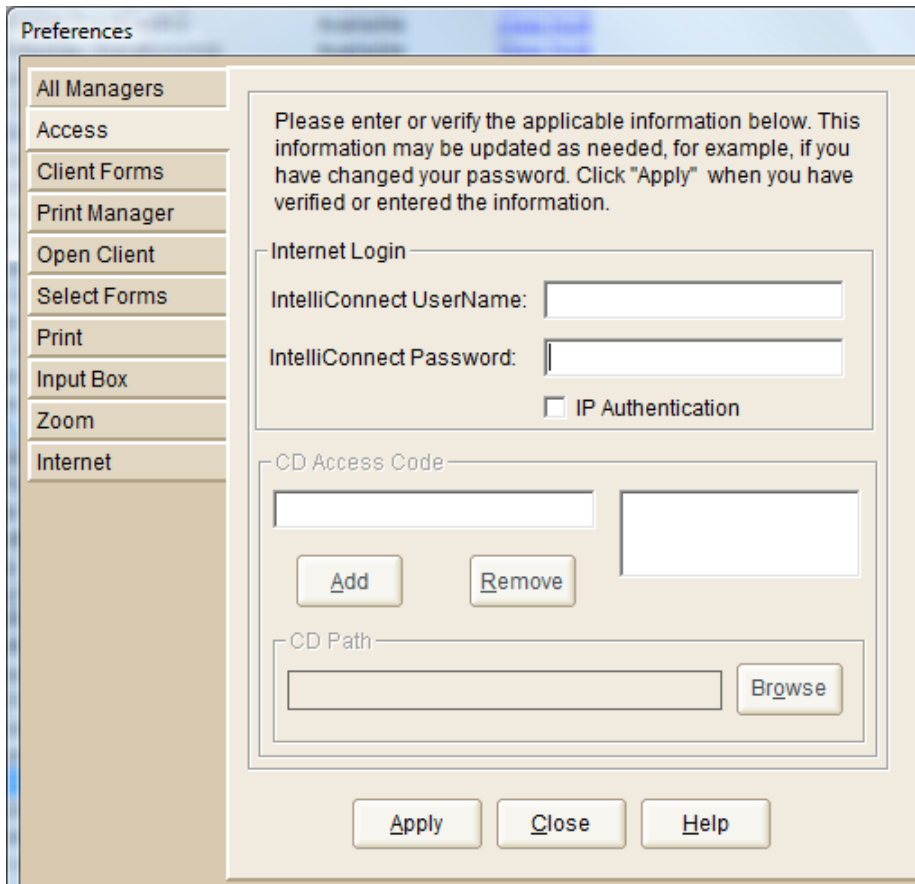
Preferences

All Managers
Access
Client Forms
Print Manager
Open Client
Select Forms
Print
Input Box
Zoom
Internet

Please enter or verify the applicable information below. This information may be updated as needed, for example, if you have changed your password. Click "Apply" when you have verified or entered the information.

Internet Login

IntelliConnect UserName:

IntelliConnect Password:

IP Authentication

CD Access Code

Add

Remove

CD Path

Browse

Apply

Close

Help